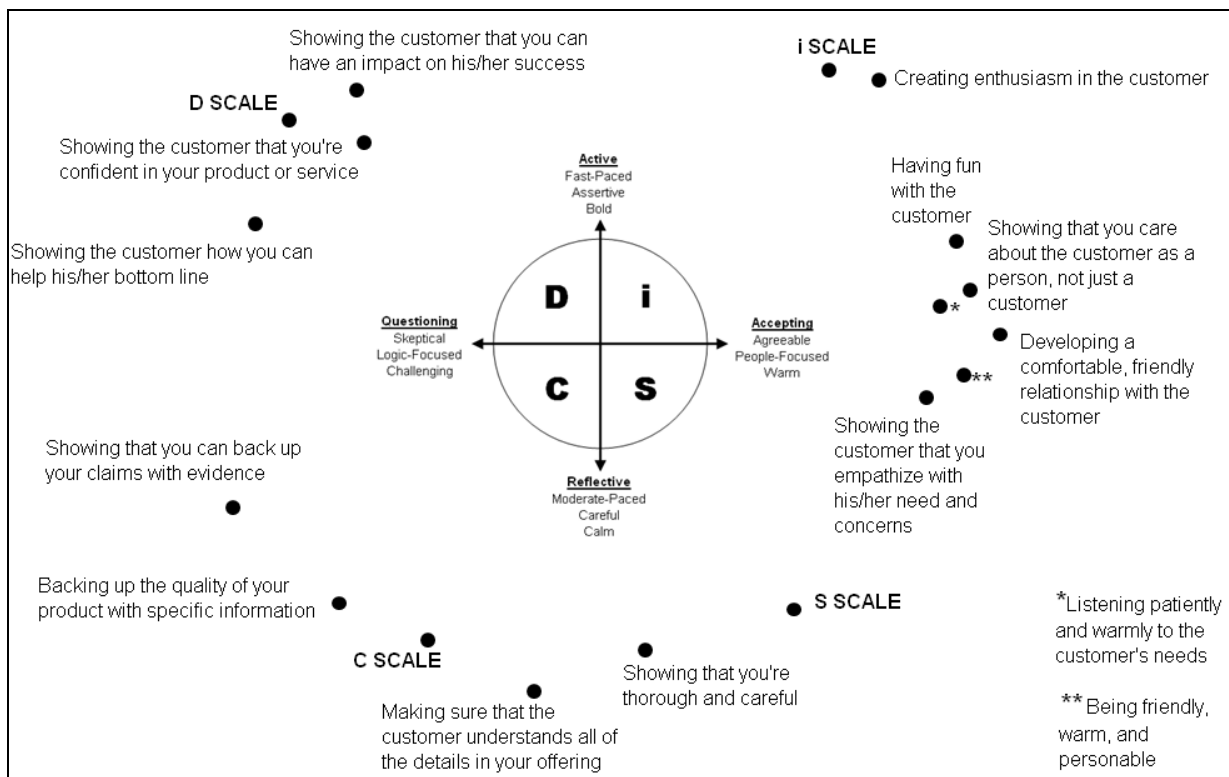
Showing the customer that you can have an impact on his/her success

i SCALE

Creating enthusiasm in the customer

D SCALE

Showing the customer that you're confident in your product or service

Active
Fast-Paced
Assertive
Bold

Having fun with the customer

Showing that you care about the customer as a person, not just a customer

Showing the customer how you can help his/her bottom line

D

i

Questioning
Skeptical
Logic-Focused
Challenging

Accepting
Agreeable
People-Focused
Warm

*

Developing a comfortable, friendly relationship with the customer

C

S

**

Showing the customer that you empathize with his/her need and concerns

Showing that you can back up your claims with evidence

Reflective
Moderate-Paced
Careful
Calm

Backing up the quality of your product with specific information

S SCALE

*Listening patiently and warmly to the customer's needs

C SCALE

Showing that you're thorough and careful

Making sure that the customer understands all of the details in your offering

**Being friendly, warm, and personable